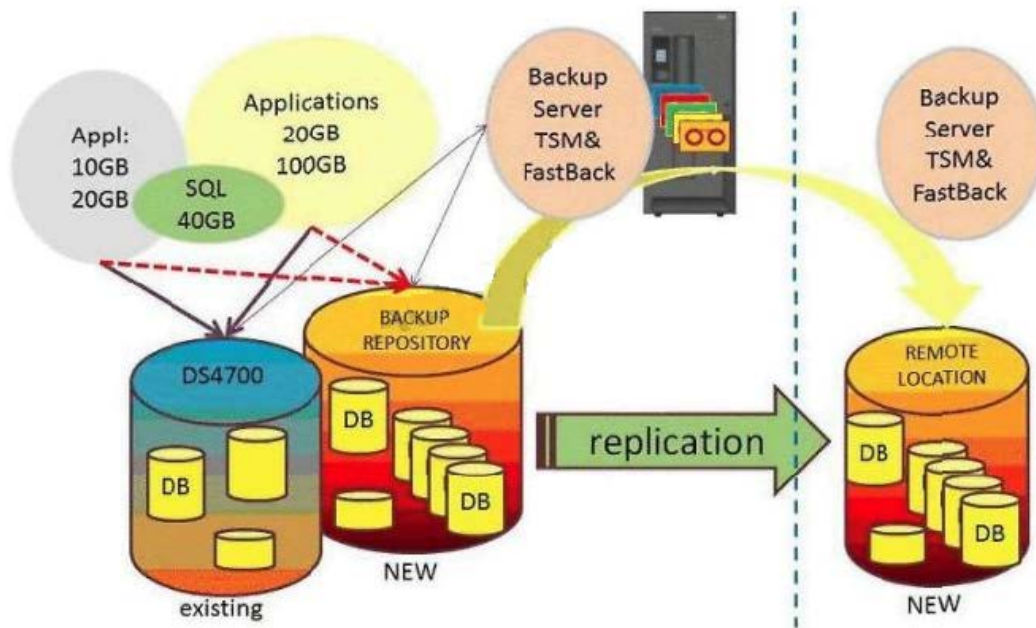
Appl:
10GB
20GB

SQL
40GB

Applications
20GB
100GB

Backup
Server
TSM&
FastBack

Backup
Server
TSM&
FastBack

DS4700

DB

existing

BACKUP
REPOSITORY

DB

DB

NEW

replication

REMOTE
LOCATION

DB

DB

NEW